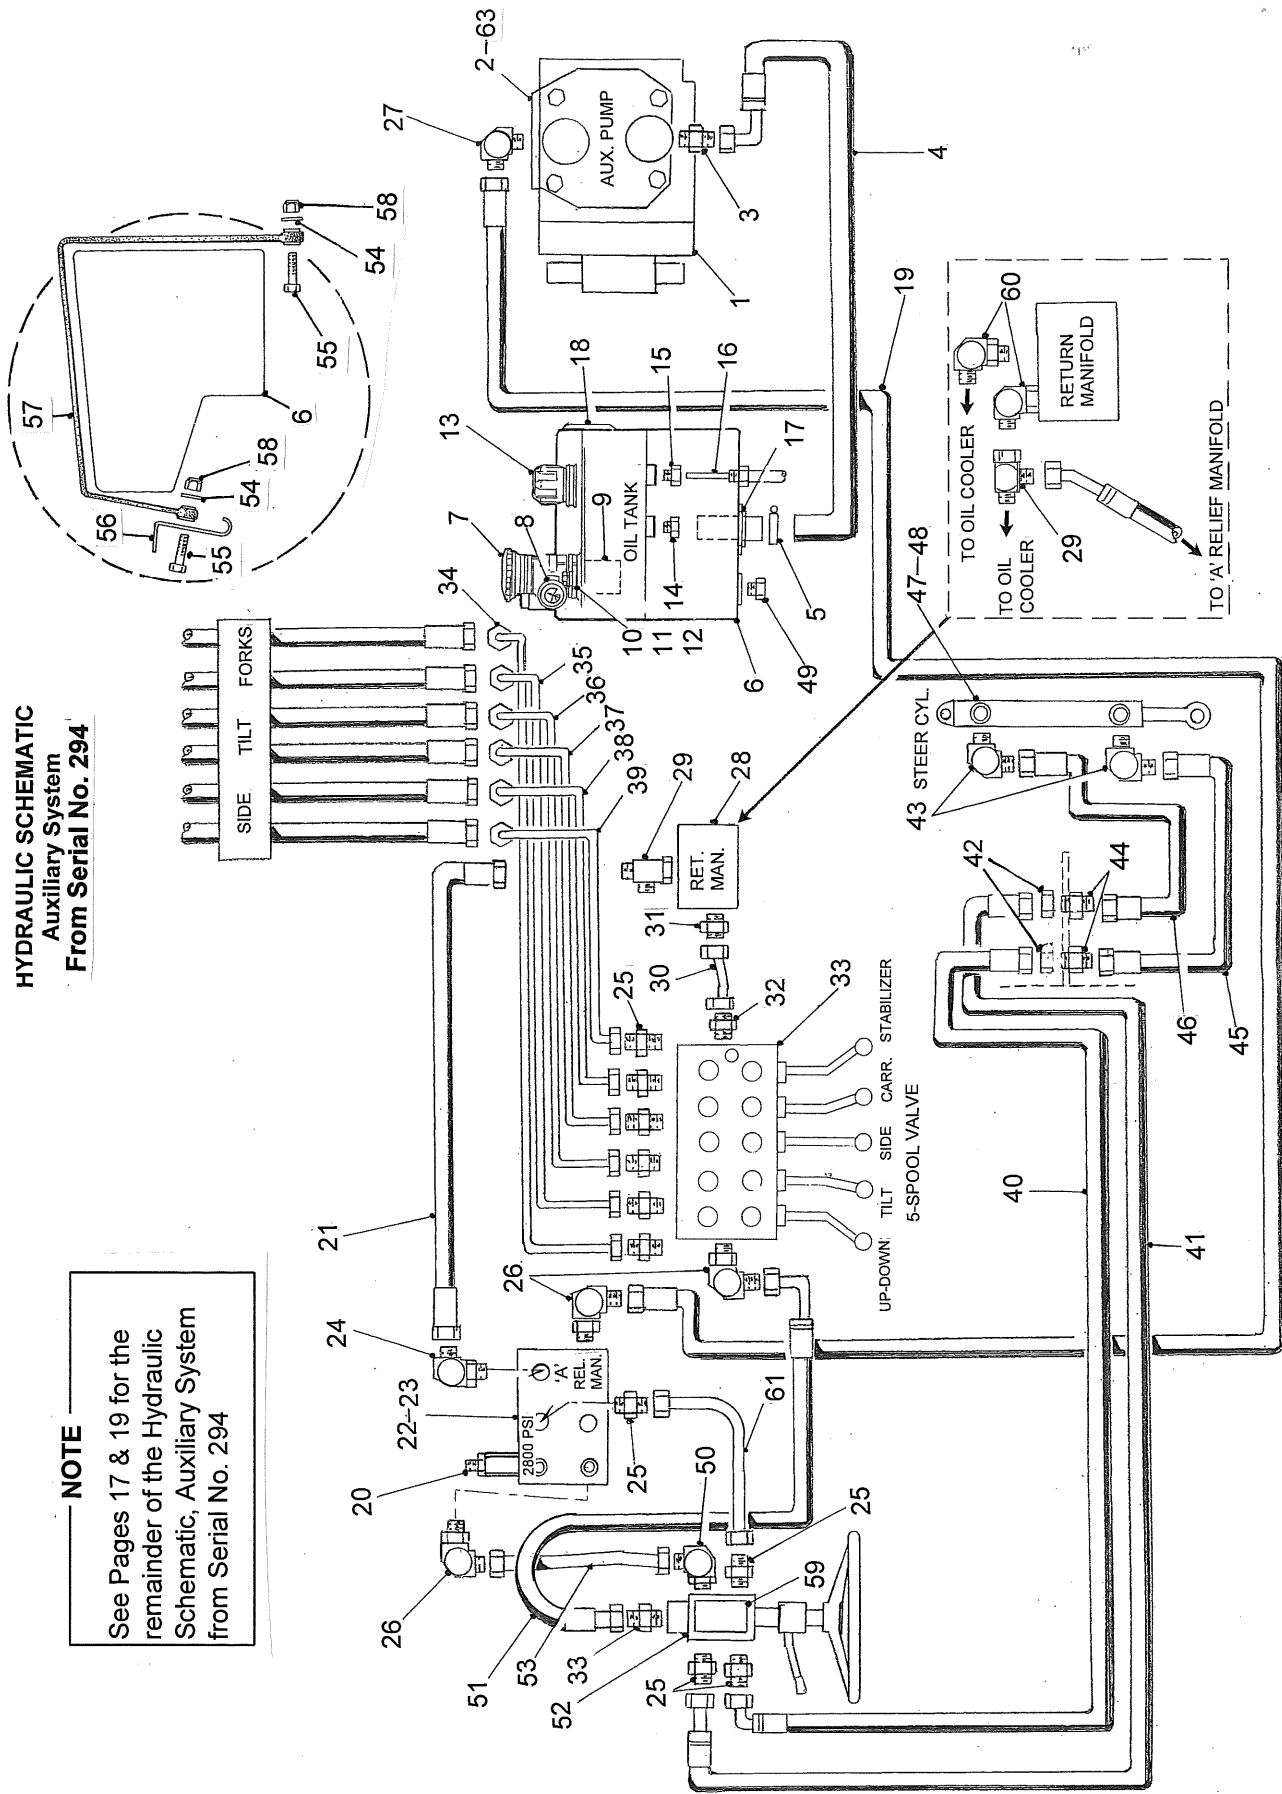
HYDRAULIC SCHEMATIC
Auxiliary System
From Serial No. 294

NOTE
See Pages 17 & 19 for the remainder of the Hydraulic Schematic, Auxiliary System from Serial No. 294

2–63
27
AUX. PUMP
3
4
1
58
54
55
57
6
58
54
56
55
18
15
16
13
OIL TANK
17
7
8
9
14
5
34
10
11
12
6
49
19
60
RETURN MANIFOLD
TO OIL COOLER
TO OIL COOLER
29
TO 'A' RELIEF MANIFOLD
47–48
FORKS
TILT
SIDE
35
36
37
38
39
29
28
RET. MAN.
STEER CYL.
43
42
44
31
30
32
33
25
STABILIZER
CARR.
SIDE
TILT
UP-DOWN
5-SPOOL VALVE
46
45
40
41
21
26
24
'A' REL. MAN.
22–23
2800 PSI
25
61
20
50
25
26
59
51
53
33
52
25